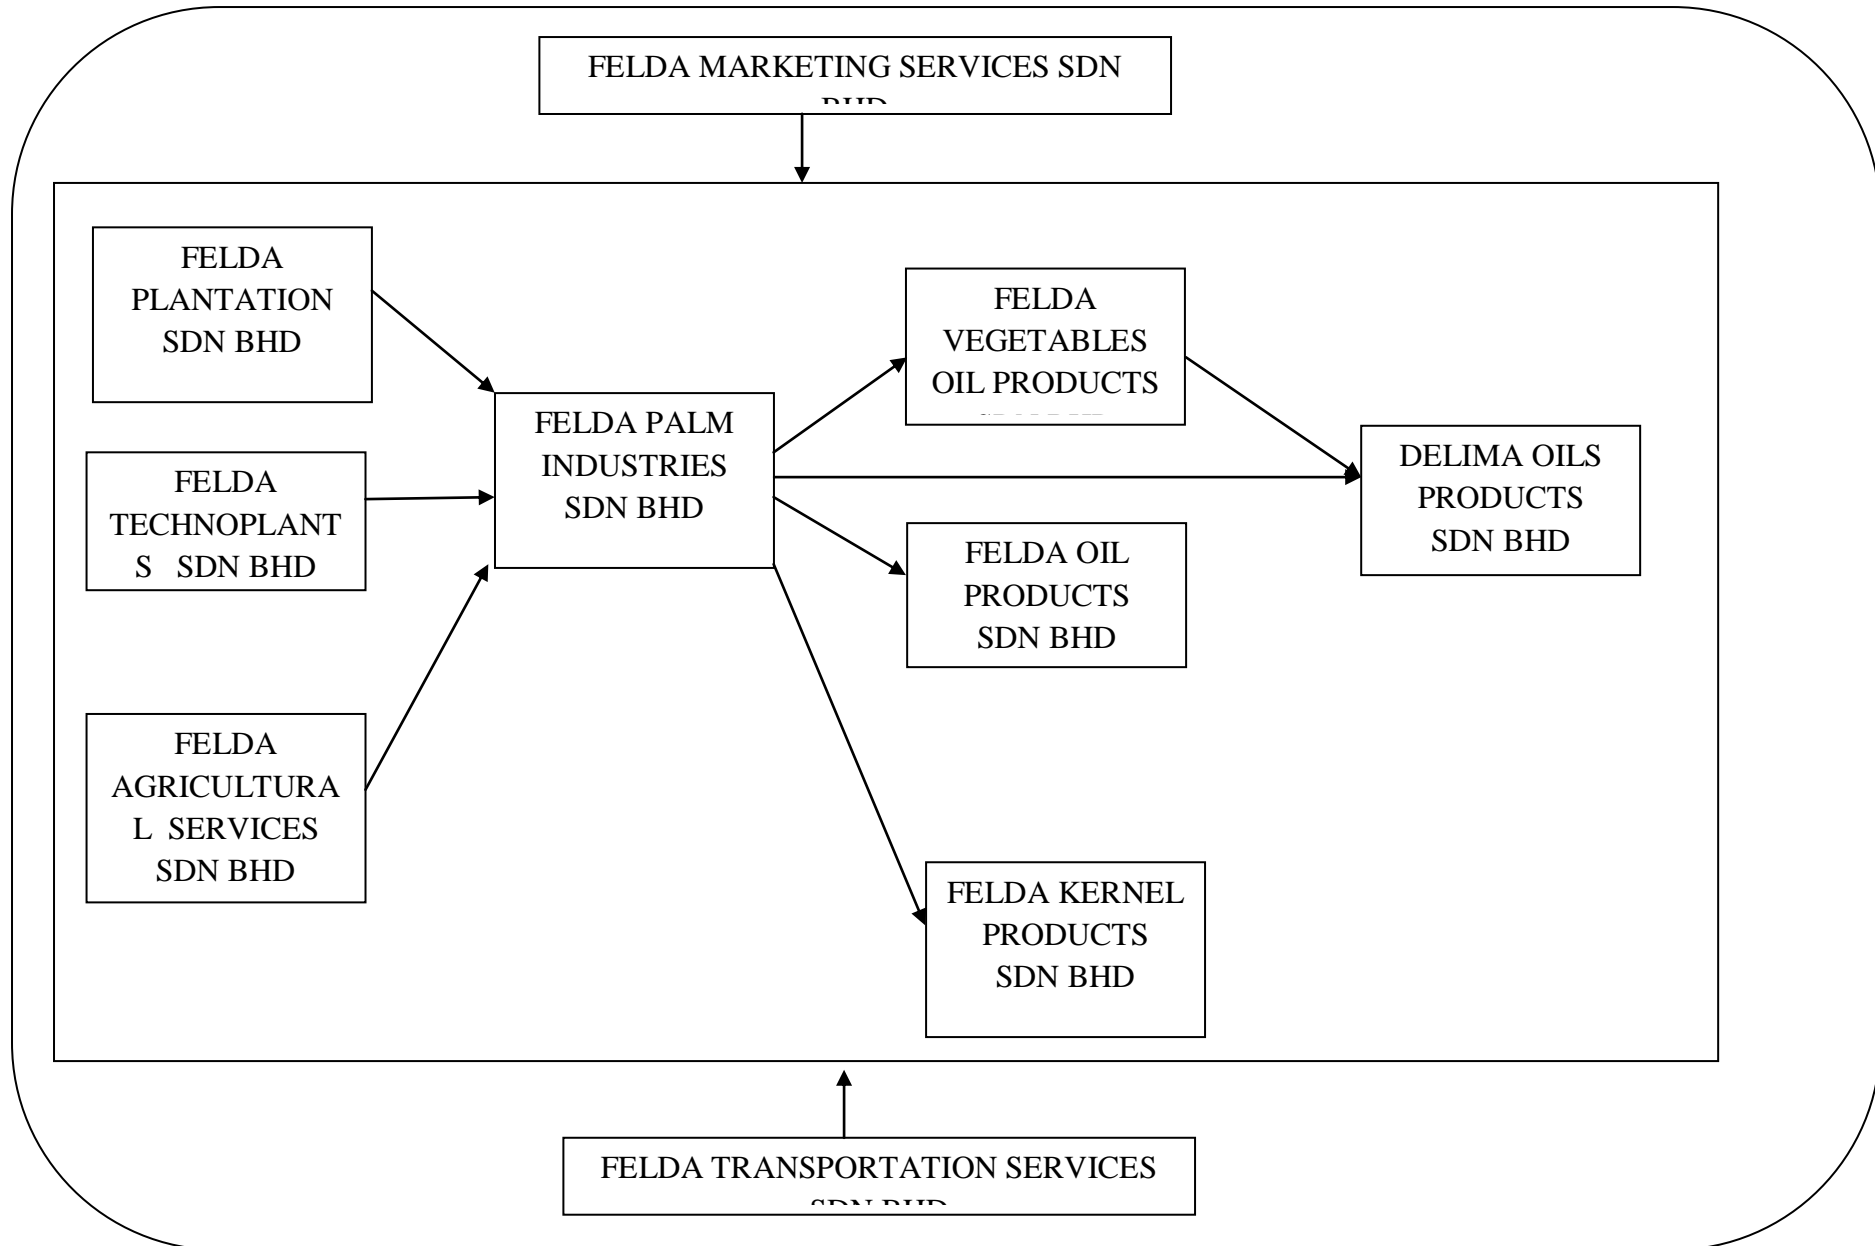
FELDA MARKETING SERVICES SDN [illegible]

FELDA PLANTATION SDN BHD

FELDA TECHNOPLANTS SDN BHD

FELDA AGRICULTURAL SERVICES SDN BHD

FELDA PALM INDUSTRIES SDN BHD

FELDA VEGETABLES OIL PRODUCTS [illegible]

FELDA OIL PRODUCTS SDN BHD

FELDA KERNEL PRODUCTS SDN BHD

DELIMA OILS PRODUCTS SDN BHD

FELDA TRANSPORTATION SERVICES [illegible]